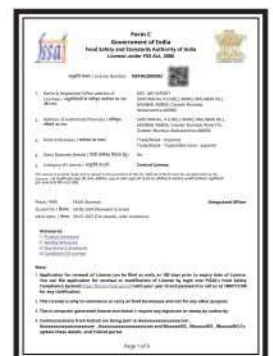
Form C
Government of India
Food Safety and Standards Authority of India
License under FSS Act, 2006

License Number : 10018022000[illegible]

1. Name & Registered Office address of Licensee : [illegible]

2. Address of Authorized Premises : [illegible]

3. Kind of Business : Trade/Retail - Exporter

4. Dairy Business : No

5. Category of License : Central License

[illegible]

Place : FSSAI Mumbai
Issued On : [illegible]
Valid Upto : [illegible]

Designated Officer

Enclosures :
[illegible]

Note :
1. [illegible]
2. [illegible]
3. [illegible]
4. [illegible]

Page 1 of 3